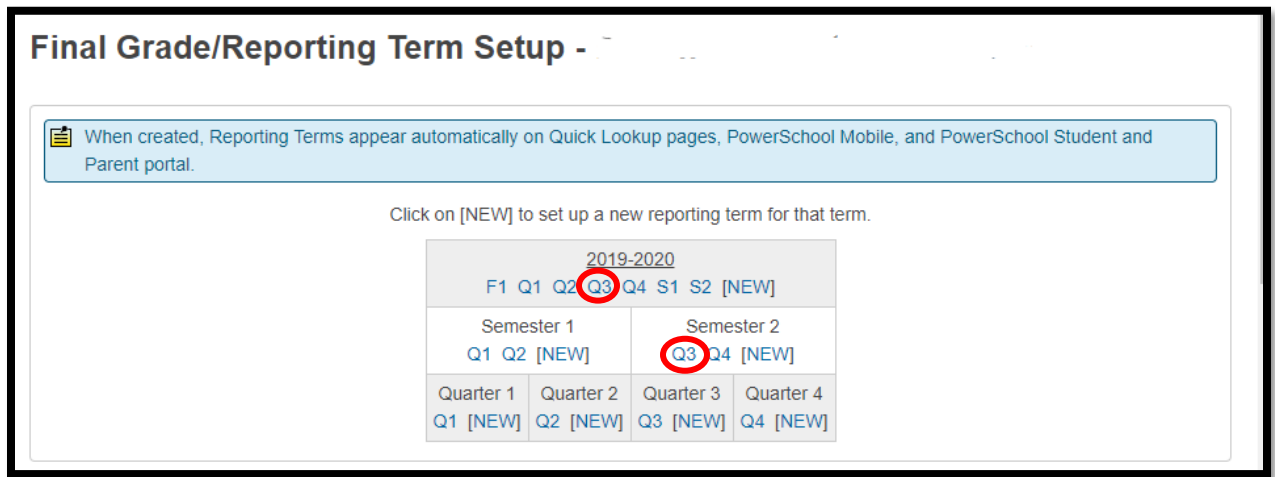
Final Grade/Reporting Term Setup - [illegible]

When created, Reporting Terms appear automatically on Quick Lookup pages, PowerSchool Mobile, and PowerSchool Student and Parent portal.

Click on [NEW] to set up a new reporting term for that term.

| 2019-2020<br>F1 Q1 Q2 Q3 Q4 S1 S2 [NEW] | | | |
|---|---|---|---|
| Semester 1<br>Q1 Q2 [NEW] | | Semester 2<br>Q3 Q4 [NEW] | |
| Quarter 1<br>Q1 [NEW] | Quarter 2<br>Q2 [NEW] | Quarter 3<br>Q3 [NEW] | Quarter 4<br>Q4 [NEW] |